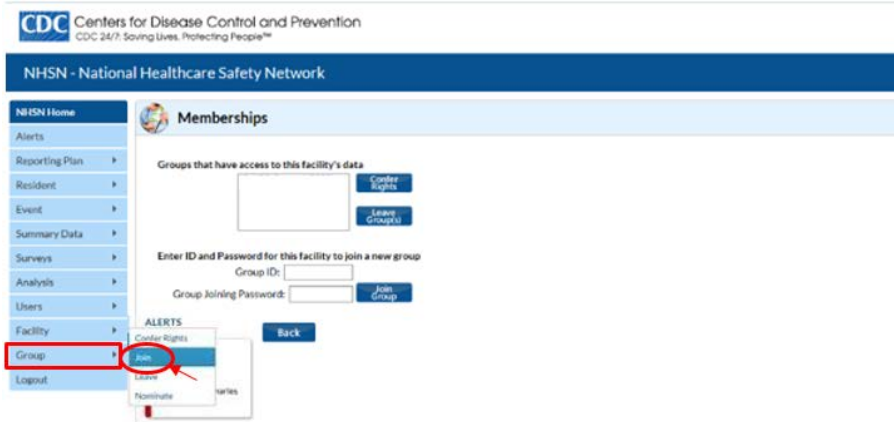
CDC Centers for Disease Control and Prevention
CDC 24/7: Saving Lives, Protecting People™

NHSN - National Healthcare Safety Network

NHSN Home
Alerts
Reporting Plan
Resident
Event
Summary Data
Surveys
Analysis
Users
Facility
Group
Logout

Memberships

Groups that have access to this facility's data

Confer Rights

Leave Group(s)

Enter ID and Password for this facility to join a new group

Group ID:

Group Joining Password:

Join Group

ALERTS

Back

Confer Rights
Join
Leave
Nominate

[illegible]aries